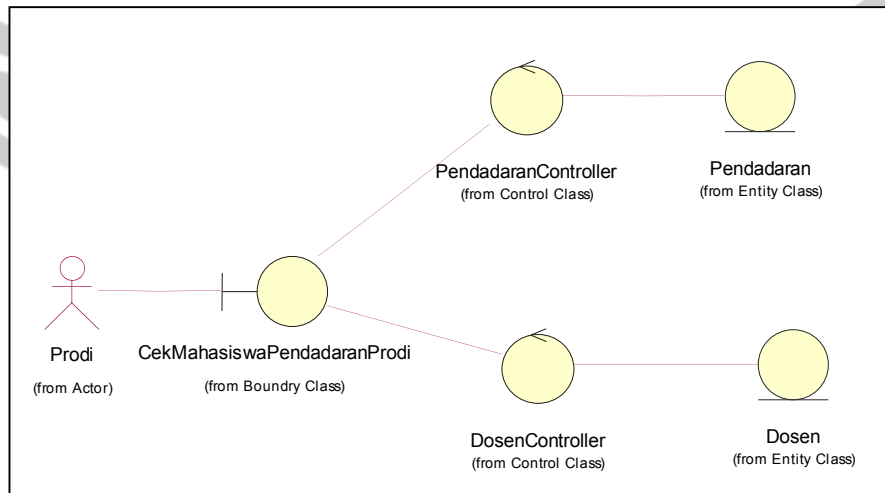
PendadaranController
(from Control Class)

Pendadaran
(from Entity Class)

Prodi
(from Actor)

CekMahasiswaPendadaranProdi
(from Boundry Class)

DosenController
(from Control Class)

Dosen
(from Entity Class)